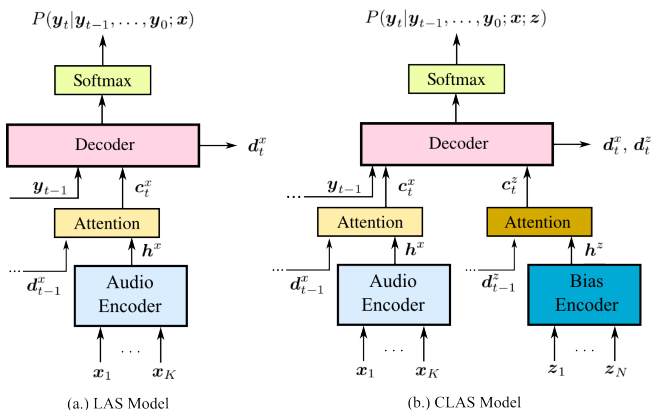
$P(\boldsymbol{y}_t|\boldsymbol{y}_{t-1},\ldots,\boldsymbol{y}_0;\boldsymbol{x})$

Softmax

Decoder

$\boldsymbol{d}_t^x$

$\boldsymbol{y}_{t-1}$

$\boldsymbol{c}_t^x$

Attention

$\boldsymbol{h}^x$

...

$\boldsymbol{d}_{t-1}^x$

Audio Encoder

$\boldsymbol{x}_1$ ... $\boldsymbol{x}_K$

(a.) LAS Model

$P(\boldsymbol{y}_t|\boldsymbol{y}_{t-1},\ldots,\boldsymbol{y}_0;\boldsymbol{x};\boldsymbol{z})$

Softmax

Decoder

$\boldsymbol{d}_t^x$, $\boldsymbol{d}_t^z$

...

$\boldsymbol{y}_{t-1}$

$\boldsymbol{c}_t^x$

$\boldsymbol{c}_t^z$

Attention

Attention

$\boldsymbol{h}^x$

$\boldsymbol{h}^z$

...

$\boldsymbol{d}_{t-1}^x$

...

$\boldsymbol{d}_{t-1}^z$

Audio Encoder

Bias Encoder

$\boldsymbol{x}_1$ ... $\boldsymbol{x}_K$

$\boldsymbol{z}_1$ ... $\boldsymbol{z}_N$

(b.) CLAS Model